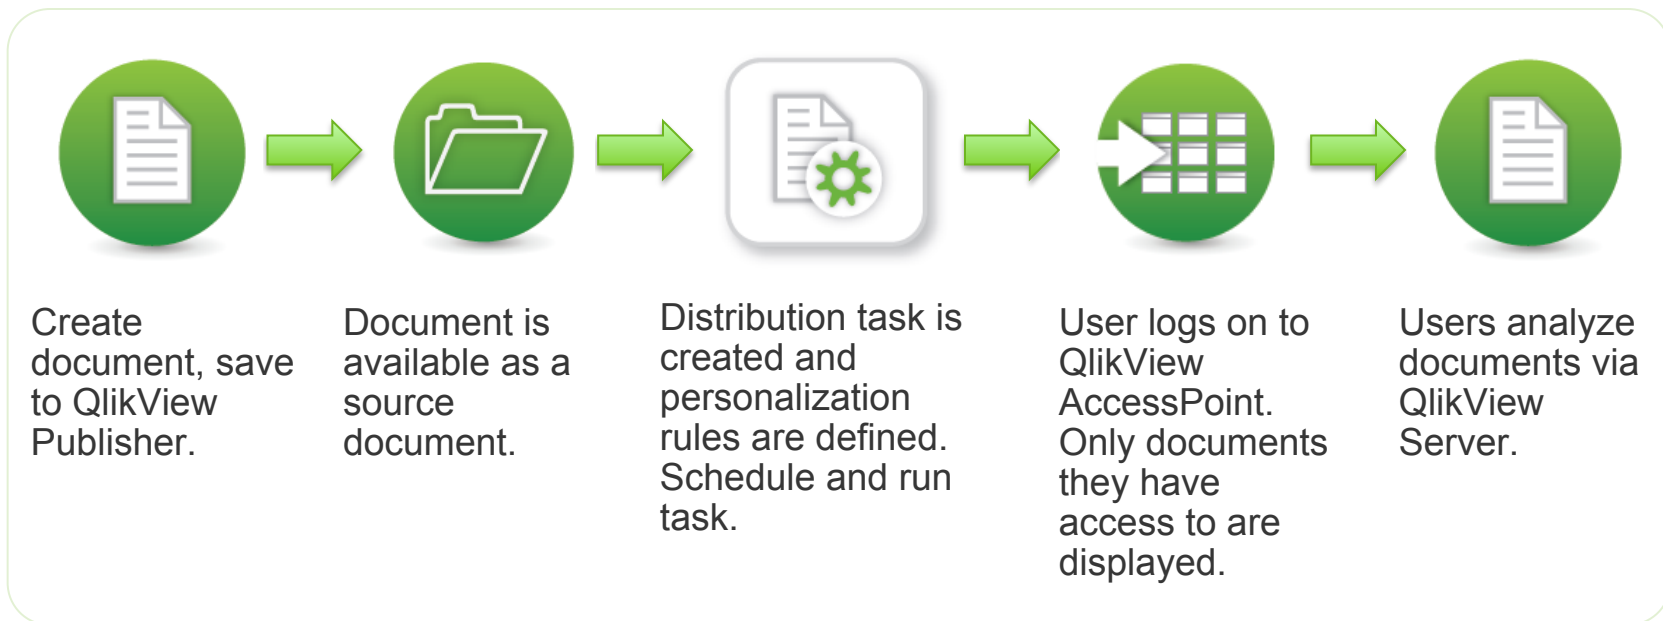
Create document, save to QlikView Publisher.

Document is available as a source document.

Distribution task is created and personalization rules are defined. Schedule and run task.

User logs on to QlikView AccessPoint. Only documents they have access to are displayed.

Users analyze documents via QlikView Server.